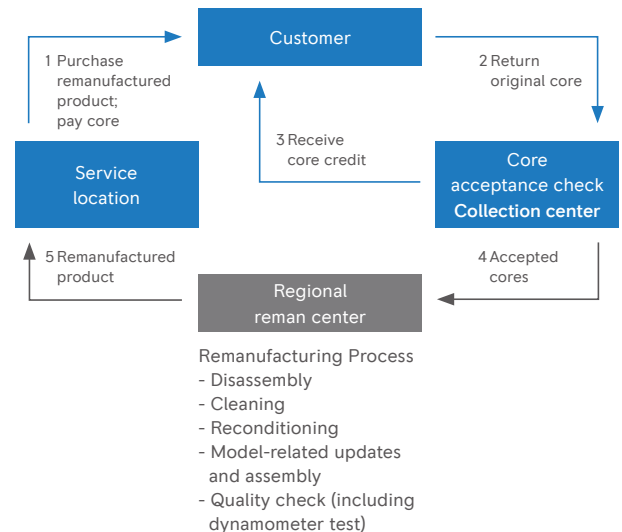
Customer

1 Purchase remanufactured product; pay core

2 Return original core

3 Receive core credit

Service location

Core acceptance check
Collection center

5 Remanufactured product

4 Accepted cores

Regional reman center

Remanufacturing Process
- Disassembly
- Cleaning
- Reconditioning
- Model-related updates and assembly
- Quality check (including dynamometer test)